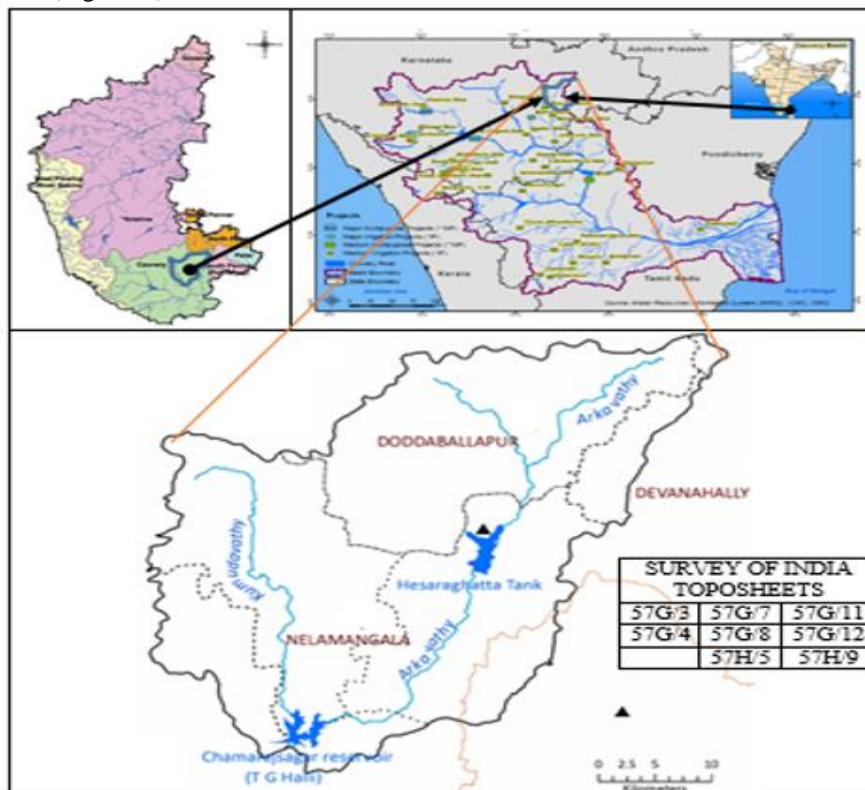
Karnataka

Andhra Pradesh

Pondicherry

Kerala

Tamil Nadu

Projects

Cauvery

DODDABALLAPUR

Arkavathy

DEVANAHALLY

Kumudavathy

Hesaraghatta Tank

NELAMANGALA

Arkavathy

Chamarajsagar reservoir (T G Halli)

| SURVEY OF INDIA TOPOSHEETS | | |
|---|---|---|
| 57G/3 | 57G/7 | 57G/11 |
| 57G/4 | 57G/8 | 57G/12 |
| | 57H/5 | 57H/9 |

0 2.5 5 10

Kilometers